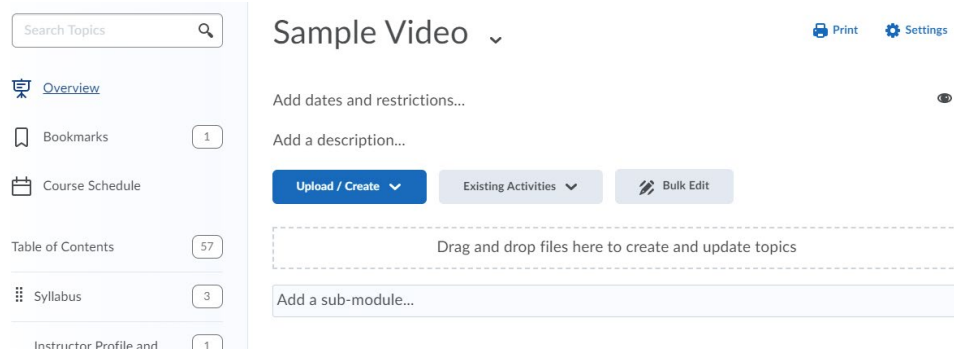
Search Topics

Overview

Bookmarks 1

Course Schedule

Table of Contents 57

Syllabus 3

Instructor Profile and 1

Sample Video

Print Settings

Add dates and restrictions...

Add a description...

Upload / Create

Existing Activities

Bulk Edit

Drag and drop files here to create and update topics

Add a sub-module...